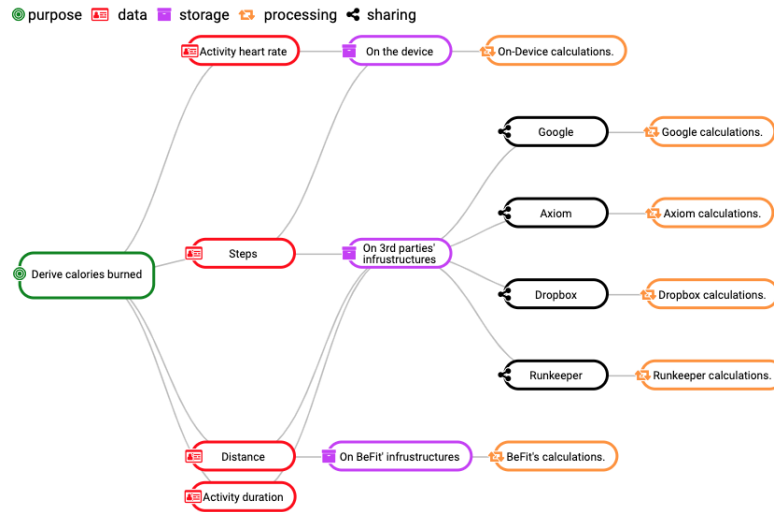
purpose data storage processing sharing

Activity heart rate
On the device
On-Device calculations.
Google
Google calculations.
Axiom
Axiom calculations.
Derive calories burned
Steps
On 3rd parties' infrustructures
Dropbox
Dropbox calculations.
Runkeeper
Runkeeper calculations.
Distance
On BeFit' infrustructures
BeFit's calculations.
Activity duration